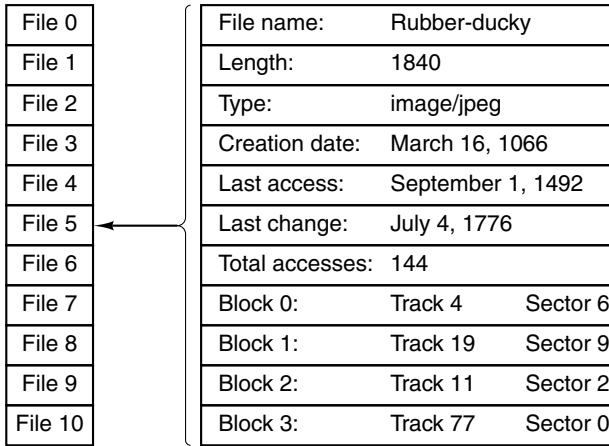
File 0
File 1
File 2
File 3
File 4
File 5
File 6
File 7
File 8
File 9
File 10

| | | |
|---|---|---|
| File name: | Rubber-ducky | |
| Length: | 1840 | |
| Type: | image/jpeg | |
| Creation date: | March 16, 1066 | |
| Last access: | September 1, 1492 | |
| Last change: | July 4, 1776 | |
| Total accesses: | 144 | |
| Block 0: | Track 4 | Sector 6 |
| Block 1: | Track 19 | Sector 9 |
| Block 2: | Track 11 | Sector 2 |
| Block 3: | Track 77 | Sector 0 |